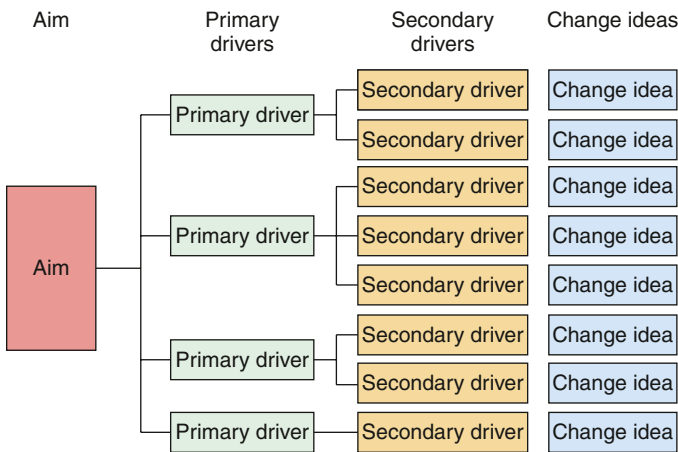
Aim

Primary drivers

Secondary drivers

Change ideas

Aim

Primary driver

Primary driver

Primary driver

Primary driver

Secondary driver

Secondary driver

Secondary driver

Secondary driver

Secondary driver

Secondary driver

Secondary driver

Secondary driver

Change idea

Change idea

Change idea

Change idea

Change idea

Change idea

Change idea

Change idea